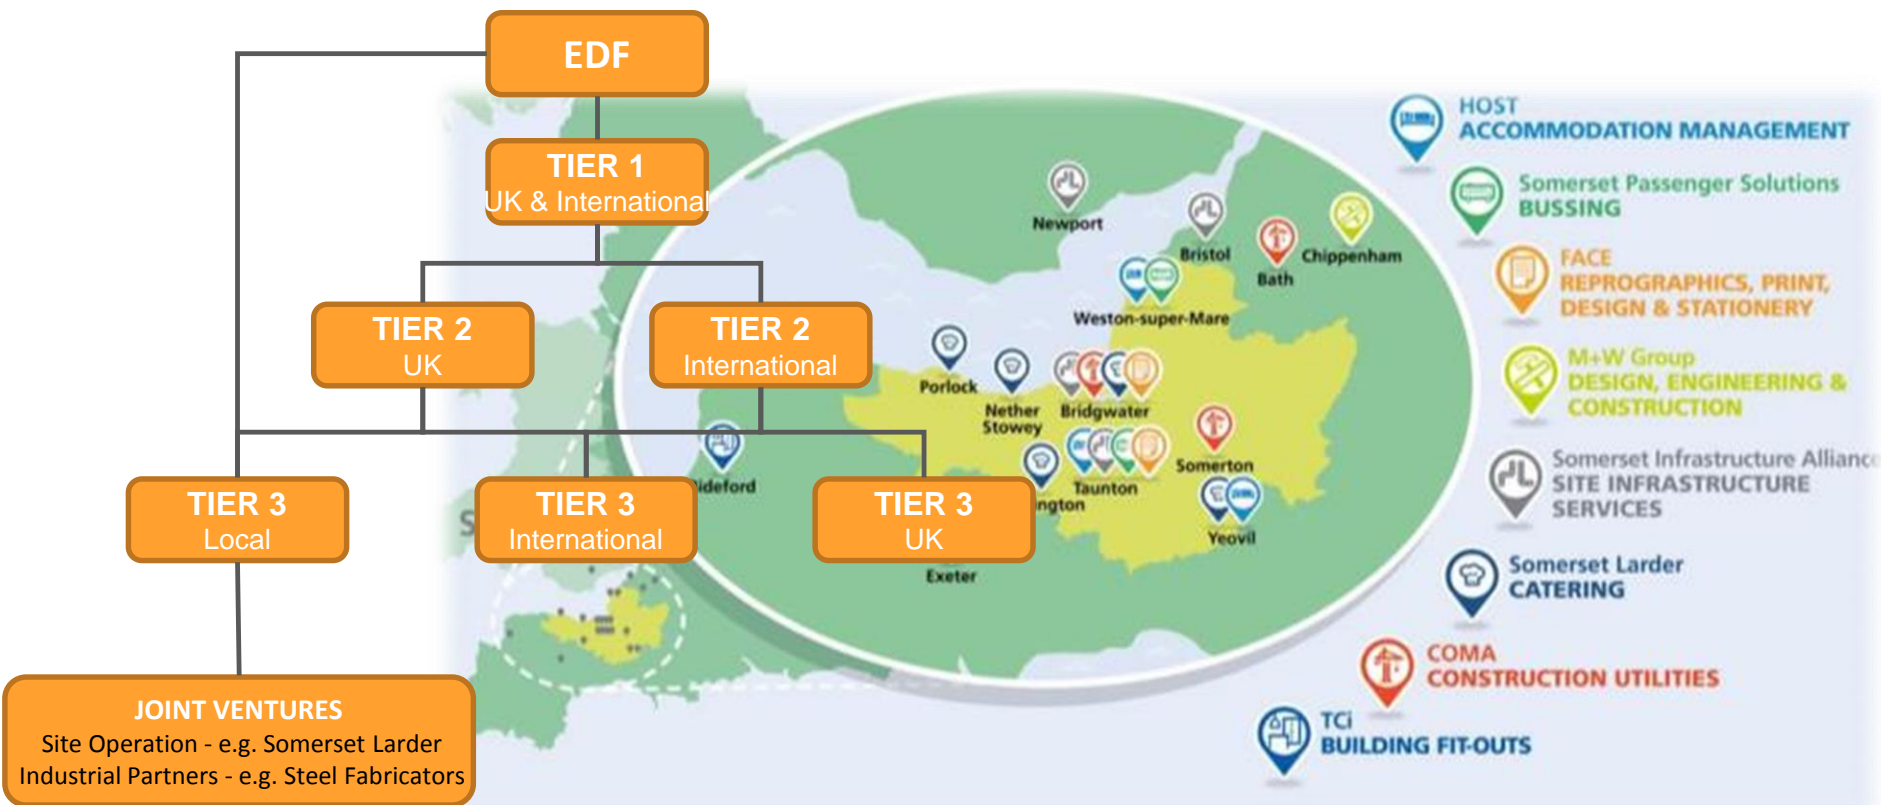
EDF

TIER 1
UK & International

TIER 2
UK

TIER 2
International

TIER 3
Local

TIER 3
International

TIER 3
UK

JOINT VENTURES
Site Operation - e.g. Somerset Larder
Industrial Partners - e.g. Steel Fabricators

Newport
Bristol
Bath
Chippenham
Weston-super-Mare
Porlock
Nether Stowey
Bridgwater
Somerton
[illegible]ideford
Taunton
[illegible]ngton
Yeovil
Exeter

HOST
ACCOMMODATION MANAGEMENT

Somerset Passenger Solutions
BUSSING

FACE
REPROGRAPHICS, PRINT, DESIGN & STATIONERY

M+W Group
DESIGN, ENGINEERING & CONSTRUCTION

Somerset Infrastructure Allianc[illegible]
SITE INFRASTRUCTURE SERVICES

Somerset Larder
CATERING

COMA
CONSTRUCTION UTILITIES

TCi
BUILDING FIT-OUTS